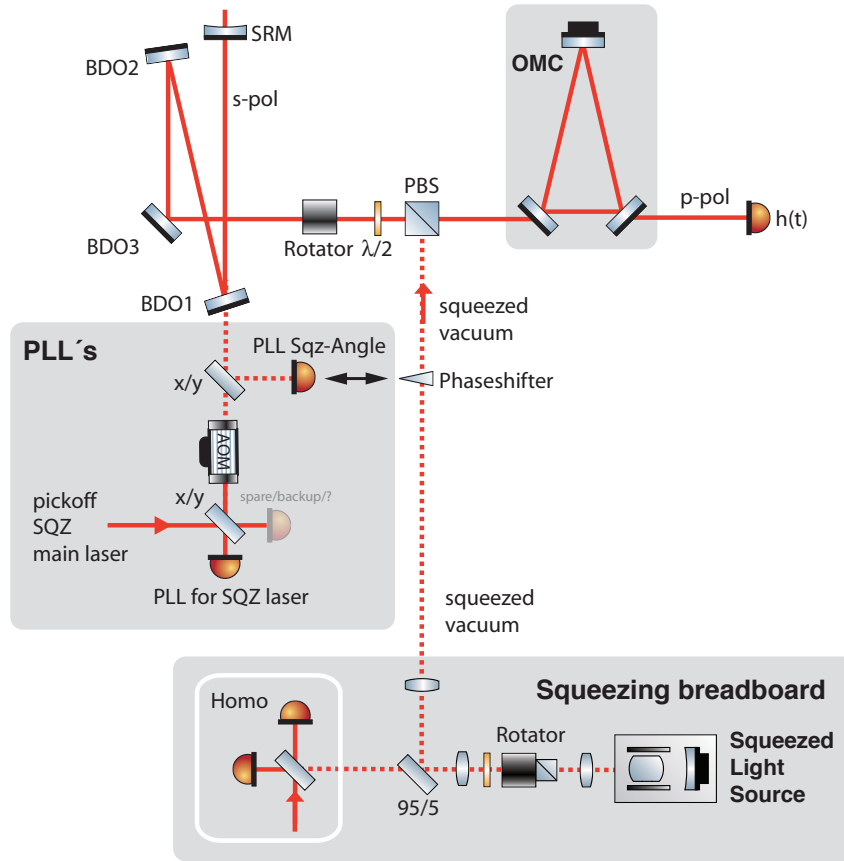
SRM
BDO2
s-pol
OMC
BDO3
Rotator
$\lambda/2$
PBS
p-pol
h(t)
BDO1
squeezed vacuum
PLL´s
PLL Sqz-Angle
x/y
Phaseshifter
AOM
x/y
spare/backup/?
pickoff SQZ main laser
PLL for SQZ laser
squeezed vacuum
Squeezing breadboard
Homo
Rotator
Squeezed Light Source
95/5